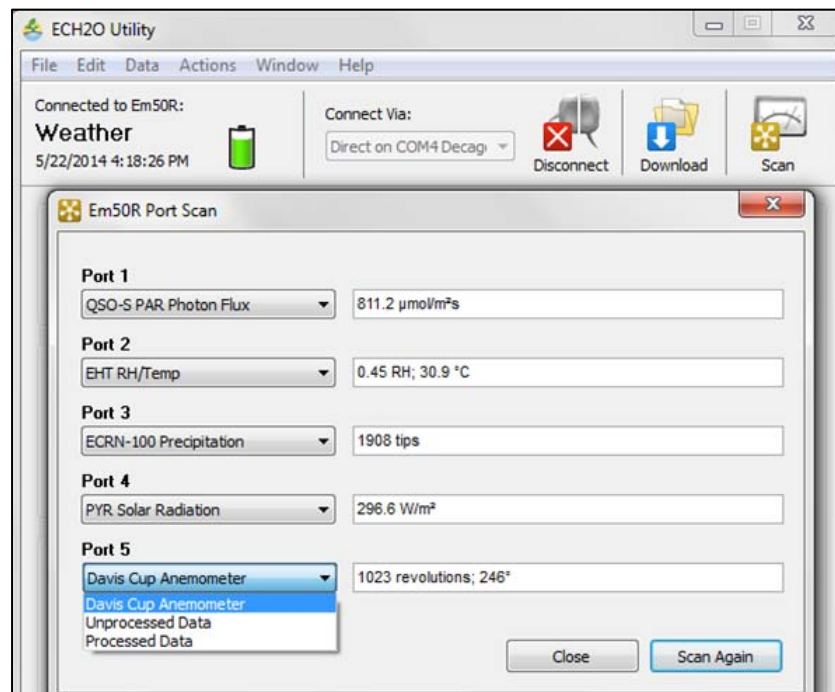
ECH2O Utility

File Edit Data Actions Window Help

Connected to Em50R:
Weather
5/22/2014 4:18:26 PM

Connect Via:
Direct on COM4 Decag

Disconnect Download Scan

Em50R Port Scan

Port 1
QSO-S PAR Photon Flux
811.2 µmol/m²s

Port 2
EHT RH/Temp
0.45 RH; 30.9 °C

Port 3
ECRN-100 Precipitation
1908 tips

Port 4
PYR Solar Radiation
296.6 W/m²

Port 5
Davis Cup Anemometer
1023 revolutions; 246°

Davis Cup Anemometer
Unprocessed Data
Processed Data

Close Scan Again